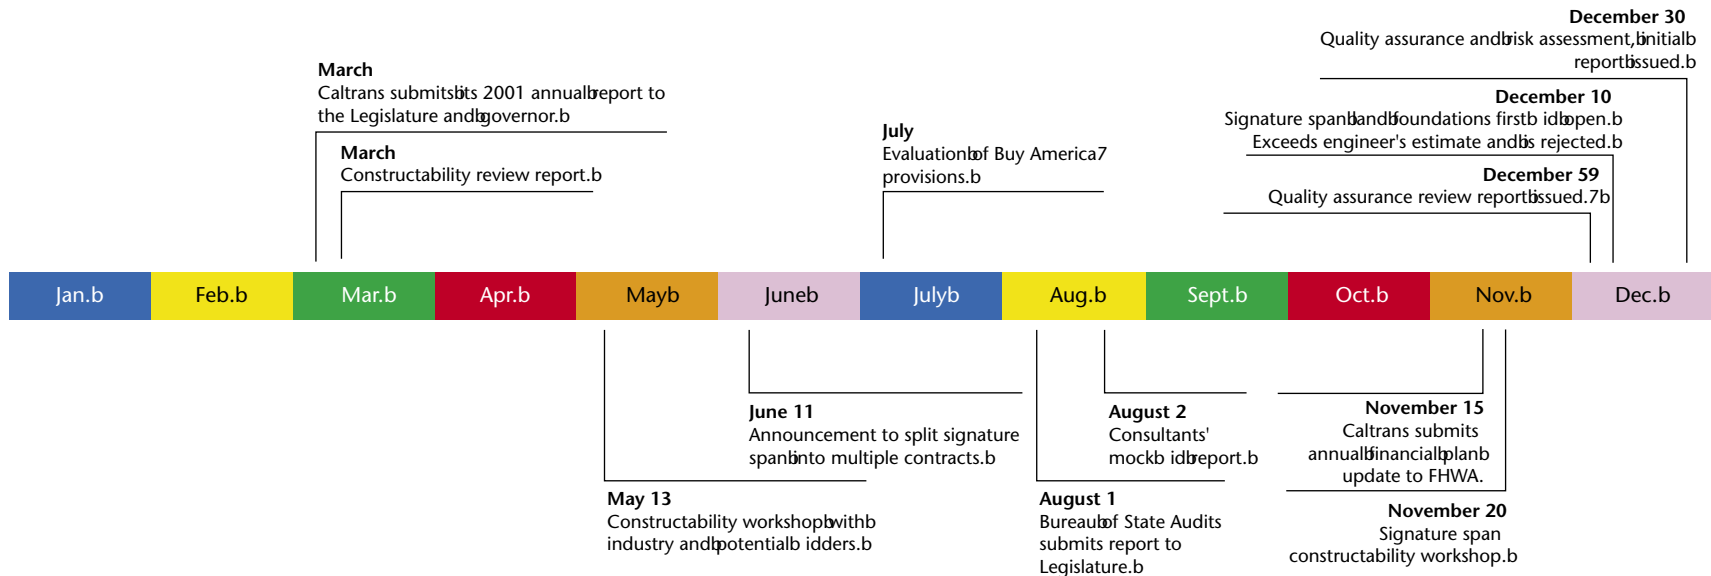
December 30
Quality assurance andbrisk assessment,binitialb reportbissued.b

March
Caltrans submitsbits 2001 annualbreport to the Legislature andbgovernor.b

December 10
Signature spanbandbfoundations firstb idbopen.b Exceeds engineer's estimate andbis rejected.b

March
Constructability review report.b

July
Evaluationbof Buy America7 provisions.b

December 59
Quality assurance review reportbissued.7b

| Jan.b | Feb.b | Mar.b | Apr.b | Mayb | Juneb | Julyb | Aug.b | Sept.b | Oct.b | Nov.b | Dec.b |
|---|---|---|---|---|---|---|---|---|---|---|---|

June 11
Announcement to split signature spanbinto multiple contracts.b

August 2
Consultants' mockb idbreport.b

November 15
Caltrans submits annualbfinancialbplanb update to FHWA.

May 13
Constructability workshopbwithb industry andbpotentialb idders.b

August 1
Bureaubof State Audits submits report to Legislature.b

November 20
Signature span constructability workshop.b